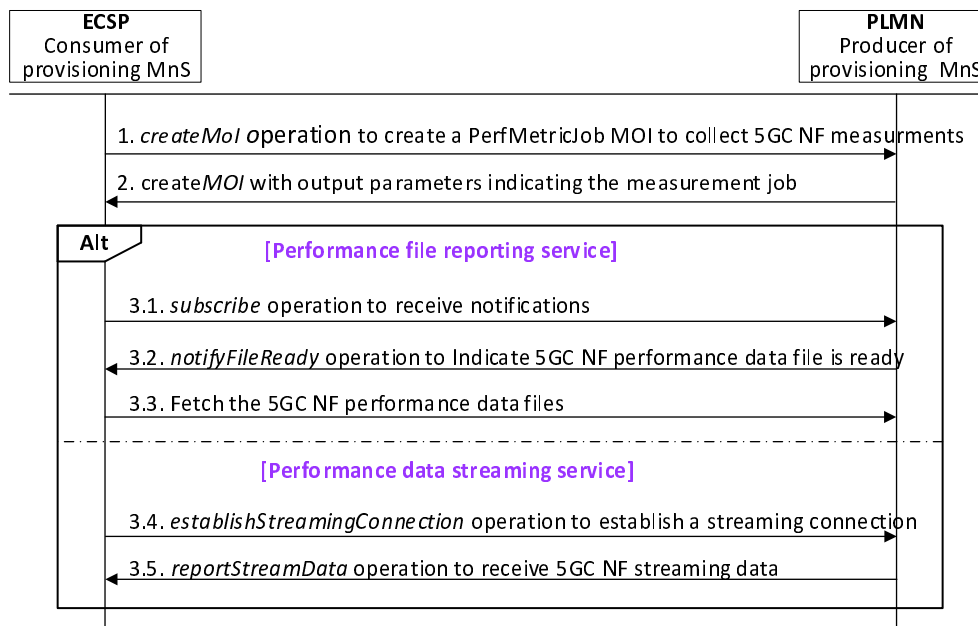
ECSP
Consumer of provisioning MnS

PLMN
Producer of provisioning MnS

1. createMoI operation to create a PerfMetricJob MOI to collect 5GC NF measurments

2. createMOI with output parameters indicating the measurement job

Alt

[Performance file reporting service]

3.1. subscribe operation to receive notifications

3.2. notifyFileReady operation to Indicate 5GC NF performance data file is ready

3.3. Fetch the 5GC NF performance data files

[Performance data streaming service]

3.4. establishStreamingConnection operation to establish a streaming connection

3.5. reportStreamData operation to receive 5GC NF streaming data